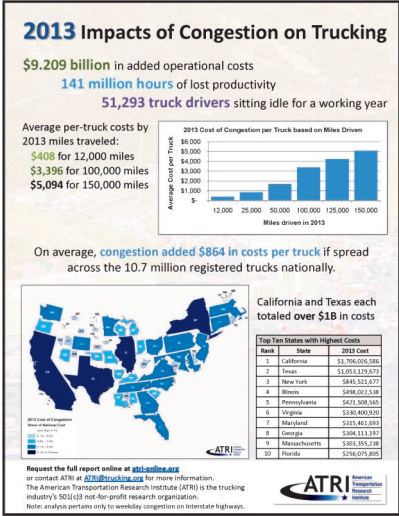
2013 Impacts of Congestion on Trucking

$9.209 billion in added operational costs

141 million hours of lost productivity

51,293 truck drivers sitting idle for a working year

Average per-truck costs by 2013 miles traveled:

$408 for 12,000 miles

$3,396 for 100,000 miles

$5,094 for 150,000 miles

2013 Cost of Congestion per Truck based on Miles Driven

Average Cost per Truck

$6,000
$5,000
$4,000
$3,000
$2,000
$1,000
$-

12,000 25,000 50,000 100,000 125,000 150,000

Miles driven in 2013

On average, congestion added $864 in costs per truck if spread across the 10.7 million registered trucks nationally.

2013 Cost of Congestion Share of National Cost

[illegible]

ATRI

California and Texas each totaled over $1B in costs

Top Ten States with Highest Costs

| Rank | State | 2013 Cost |
|---|---|---|
| 1 | California | $1,706,026,586 |
| 2 | Texas | $1,053,129,673 |
| 3 | New York | $845,521,677 |
| 4 | Illinois | $498,022,538 |
| 5 | Pennsylvania | $421,508,565 |
| 6 | Virginia | $330,400,920 |
| 7 | Maryland | $315,461,693 |
| 8 | Georgia | $304,113,197 |
| 9 | Massachusetts | $303,355,238 |
| 10 | Florida | $256,075,805 |

Request the full report online at atri-online.org or contact ATRI at ATRI@trucking.org for more information. The American Transportation Research Institute (ATRI) is the trucking industry's 501(c)3 not-for-profit research organization.

Note: analysis pertains only to weekday congestion on Interstate highways.

ATRI American Transportation Research Institute